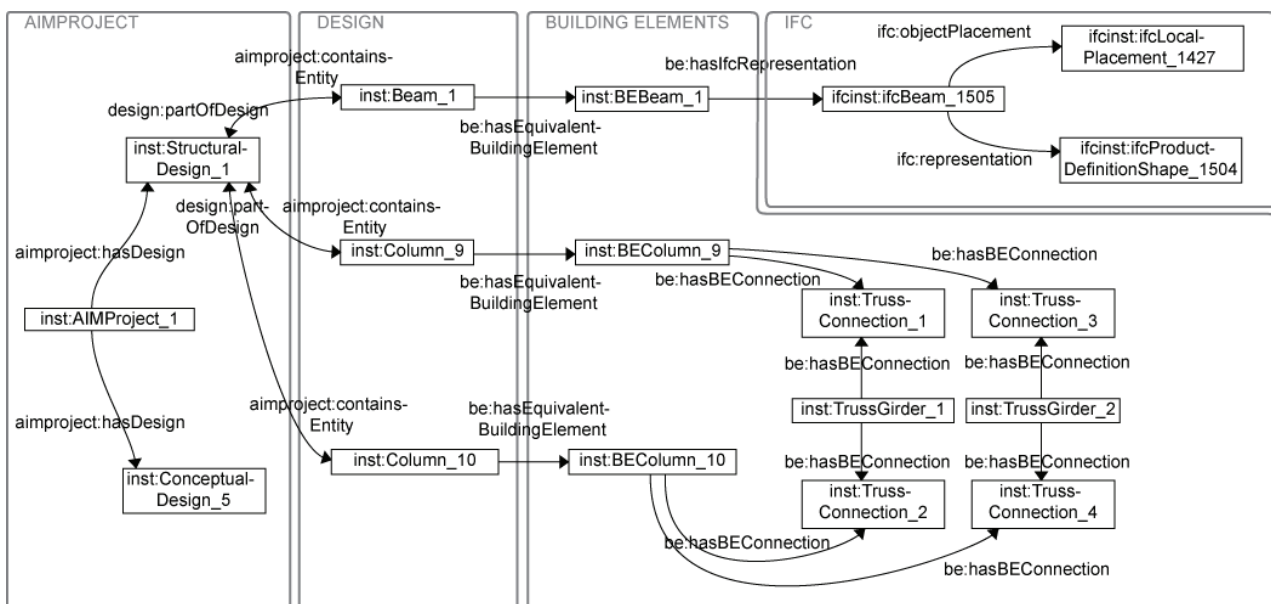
AIMPROJECT

DESIGN

BUILDING ELEMENTS

IFC

aimproject:containsEntity

design:partOfDesign

inst:Beam_1

be:hasIfcRepresentation

inst:BEBeam_1

ifc:objectPlacement

ifcinst:ifcLocalPlacement_1427

ifcinst:ifcBeam_1505

be:hasEquivalentBuildingElement

inst:StructuralDesign_1

ifc:representation

ifcinst:ifcProductDefinitionShape_1504

design:partOfDesign

aimproject:containsEntity

aimproject:hasDesign

inst:Column_9

inst:BEColumn_9

be:hasBEConnection

be:hasBEConnection

be:hasEquivalentBuildingElement

inst:TrussConnection_1

inst:TrussConnection_3

inst:AIMProject_1

be:hasBEConnection

be:hasBEConnection

aimproject:containsEntity

be:hasEquivalentBuildingElement

inst:TrussGirder_1

inst:TrussGirder_2

aimproject:hasDesign

inst:Column_10

inst:BEColumn_10

be:hasBEConnection

be:hasBEConnection

inst:ConceptualDesign_5

inst:TrussConnection_2

inst:TrussConnection_4

be:hasBEConnection

be:hasBEConnection